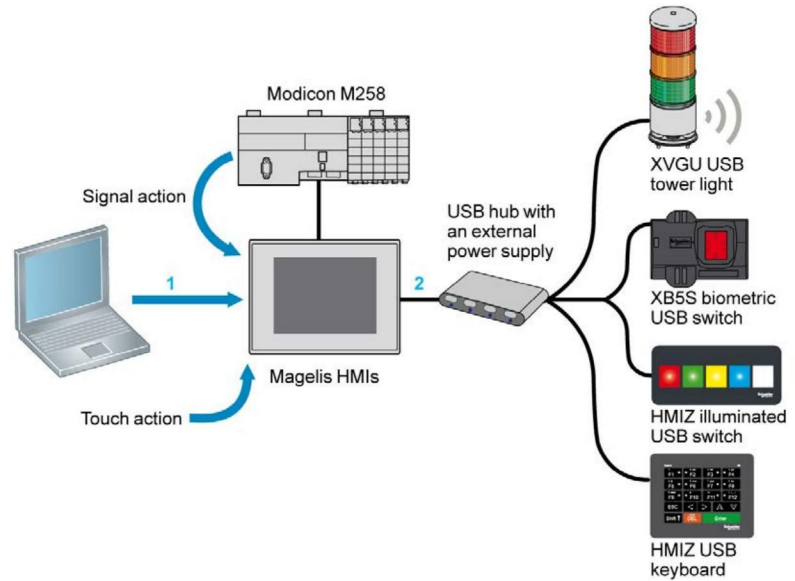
Modicon M258

Signal action

1

2

USB hub with an external power supply

Magelis HMIs

Touch action

XVGU USB tower light

XB5S biometric USB switch

HMIZ illuminated USB switch

HMIZ USB keyboard

ESC

Enter